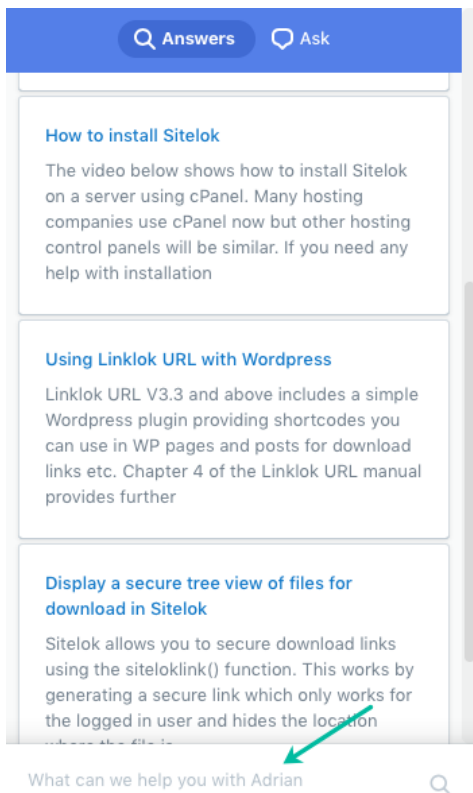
Answers Ask

How to install Sitelok

The video below shows how to install Sitelok on a server using cPanel. Many hosting companies use cPanel now but other hosting control panels will be similar. If you need any help with installation

Using Linklok URL with Wordpress

Linklok URL V3.3 and above includes a simple Wordpress plugin providing shortcodes you can use in WP pages and posts for download links etc. Chapter 4 of the Linklok URL manual provides further

Display a secure tree view of files for download in Sitelok

Sitelok allows you to secure download links using the siteloklink() function. This works by generating a secure link which only works for the logged in user and hides the location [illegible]

What can we help you with Adrian